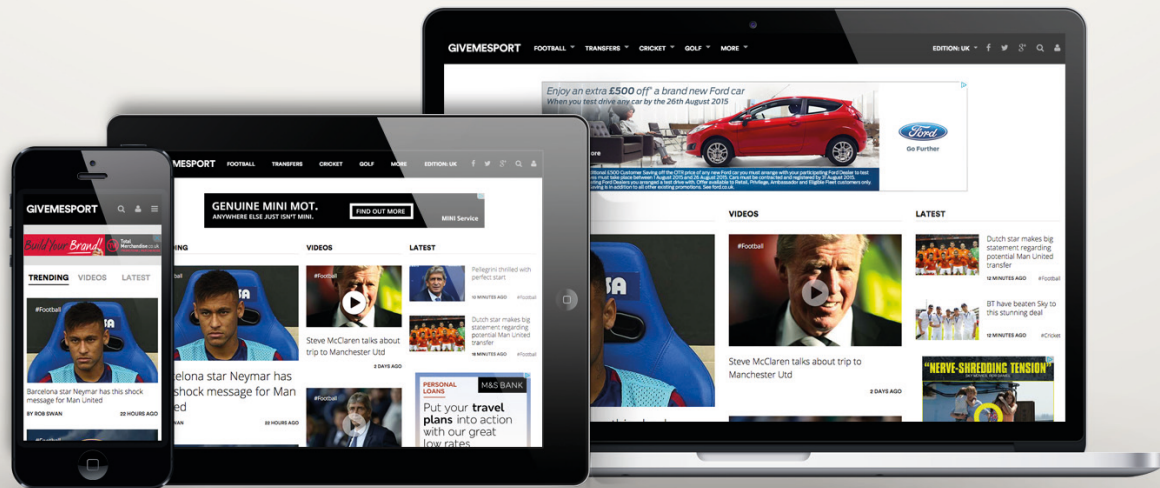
GIVEMESPORT FOOTBALL TRANSFERS CRICKET GOLF MORE EDITION: UK

Enjoy an extra £500 off* a brand new Ford car
When you test drive any car by the 26th August 2015

Ford Go Further

VIDEOS

LATEST

#Football

Steve McClaren talks about trip to Manchester Utd

2 DAYS AGO

Dutch star makes big statement regarding potential Man United transfer

12 MINUTES AGO #Football

BT have beaten Sky to this stunning deal

12 MINUTES AGO #Cricket

"NERVE-SHREDDING TENSION"

GIVEMESPORT FOOTBALL TRANSFERS CRICKET GOLF MORE EDITION: UK

GENUINE MINI MOT. ANYWHERE ELSE JUST ISN'T MINI. FIND OUT MORE MINI Service

VIDEOS

LATEST

#Football

Steve McClaren talks about trip to Manchester Utd

2 DAYS AGO

Pellegrini thrilled with perfect start

13 MINUTES AGO #Football

Dutch star makes big statement regarding potential Man United transfer

13 MINUTES AGO #Football

Barcelona star Neymar has this shock message for Man United

22 HOURS AGO

#Football

PERSONAL LOANS M&S BANK

Put your travel plans into action with our great low rates

GIVEMESPORT

Build Your Brand! Total Merchandise.co.uk

TRENDING VIDEOS LATEST

#Football

Barcelona star Neymar has this shock message for Man United

BY ROB SWAN 22 HOURS AGO